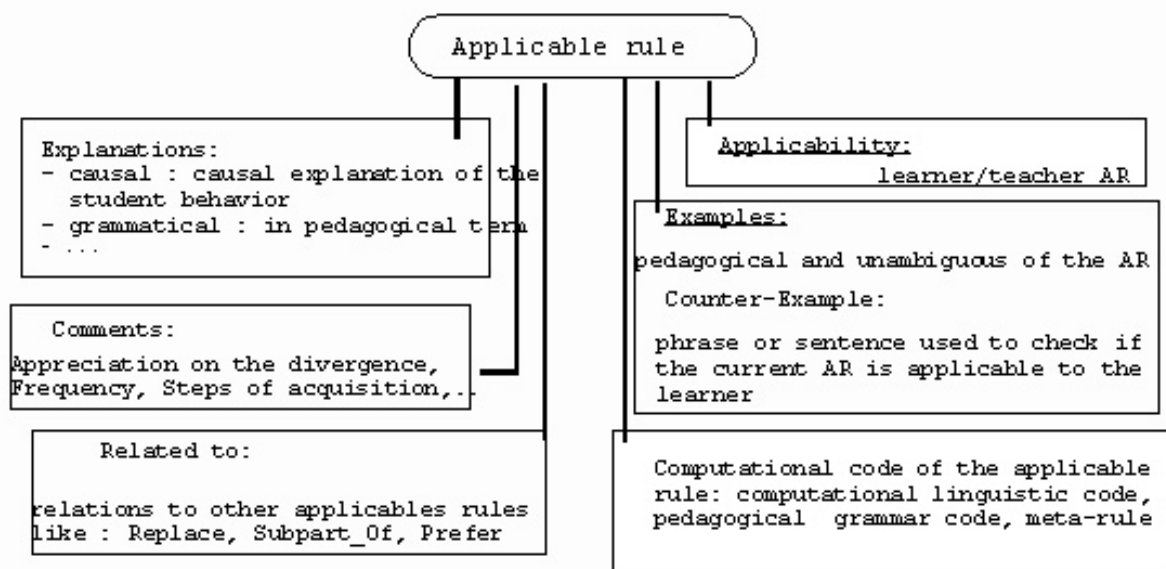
Applicable rule

Explanations:
- causal : causal explanation of the student behavior
- grammatical : in pedagogical term
- ...

Applicability:
learner/teacher AR

Examples:
pedagogical and unambiguous of the AR
Counter-Example:
phrase or sentence used to check if the current AR is applicable to the learner

Comments:
Appreciation on the divergence, Frequency, Steps of acquisition,..

Related to:
relations to other applicables rules like : Replace, Subpart_Of, Prefer

Computational code of the applicable rule: computational linguistic code, pedagogical grammar code, meta-rule